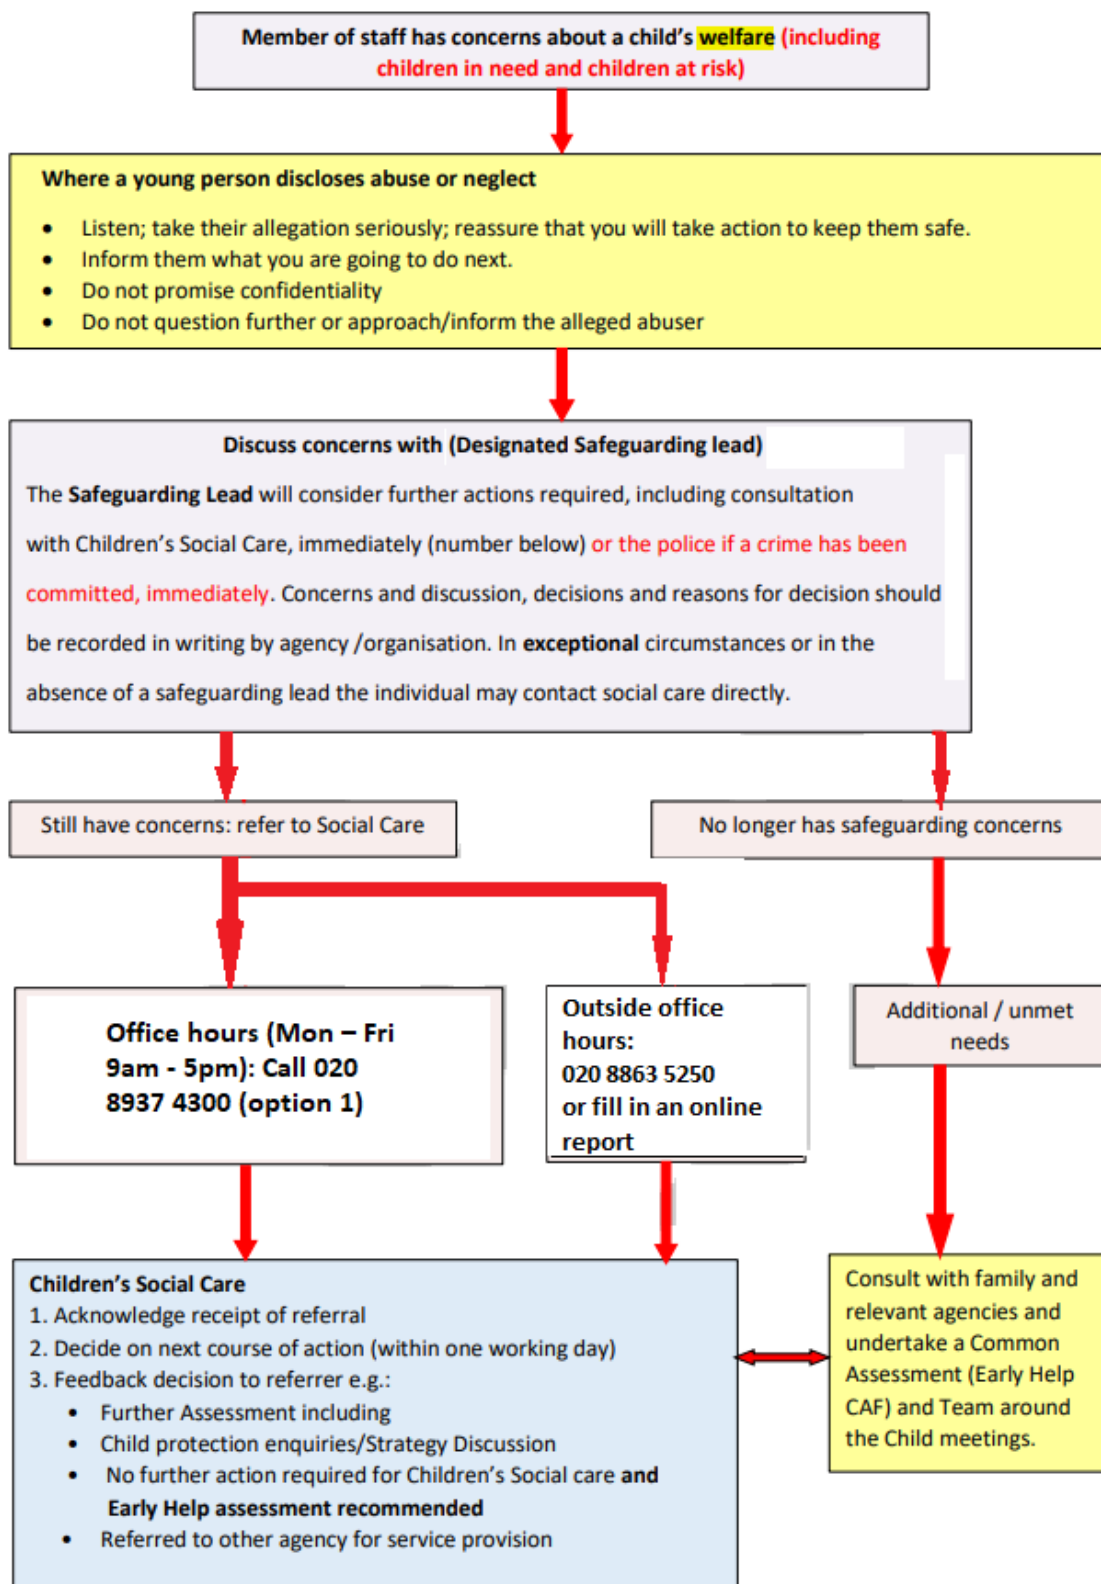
Member of staff has concerns about a child's welfare (including children in need and children at risk)

Where a young person discloses abuse or neglect

- Listen; take their allegation seriously; reassure that you will take action to keep them safe.
- Inform them what you are going to do next.
- Do not promise confidentiality
- Do not question further or approach/inform the alleged abuser

Discuss concerns with (Designated Safeguarding lead)

The Safeguarding Lead will consider further actions required, including consultation with Children's Social Care, immediately (number below) or the police if a crime has been committed, immediately. Concerns and discussion, decisions and reasons for decision should be recorded in writing by agency /organisation. In exceptional circumstances or in the absence of a safeguarding lead the individual may contact social care directly.

Still have concerns: refer to Social Care

No longer has safeguarding concerns

Office hours (Mon – Fri 9am - 5pm): Call 020 8937 4300 (option 1)

Outside office hours: 020 8863 5250 or fill in an online report

Additional / unmet needs

Children's Social Care
1. Acknowledge receipt of referral
2. Decide on next course of action (within one working day)
3. Feedback decision to referrer e.g.:
- Further Assessment including
- Child protection enquiries/Strategy Discussion
- No further action required for Children's Social care and Early Help assessment recommended
- Referred to other agency for service provision

Consult with family and relevant agencies and undertake a Common Assessment (Early Help CAF) and Team around the Child meetings.